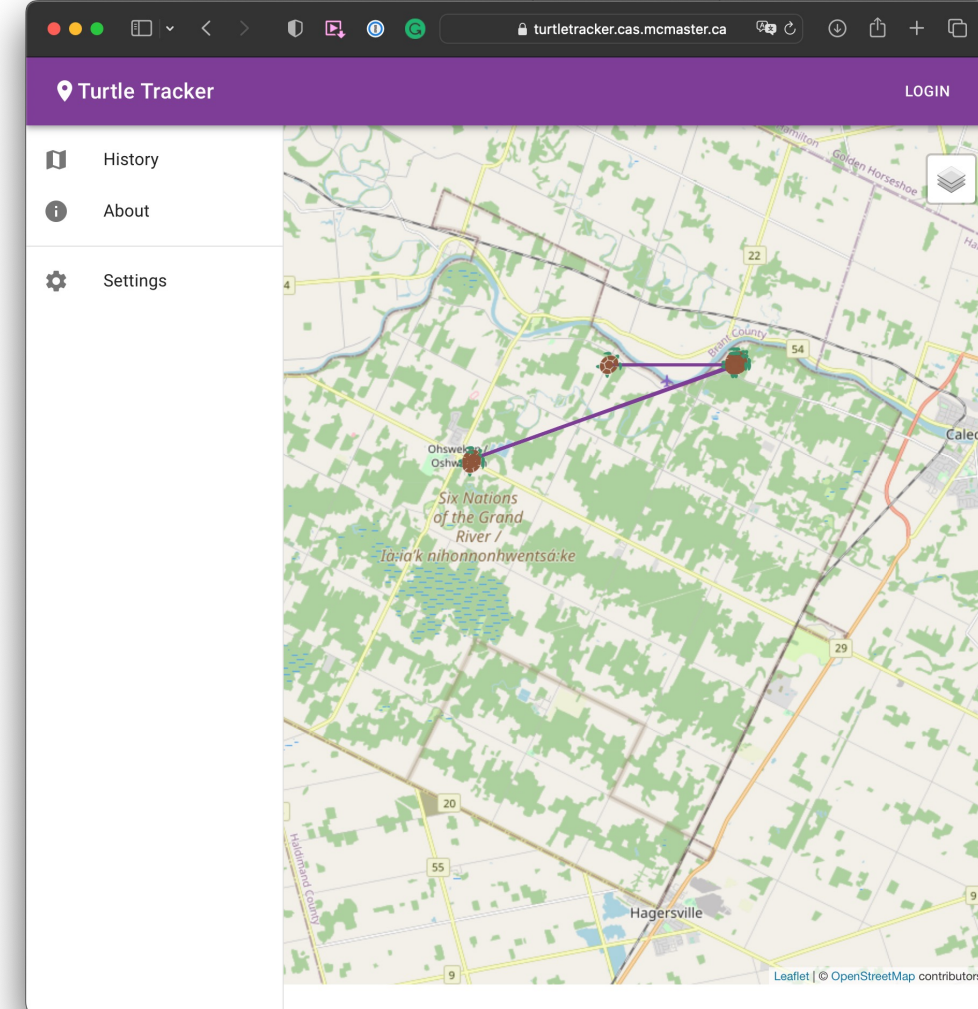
turtletracker.cas.mcmaster.ca

Turtle Tracker

LOGIN

History

About

Settings

Hamilton

Golden Horseshoe

22

4

Brant County

54

Ohsweken
Oshwe

Six Nations of the Grand River / Iá:ia'k nihonnonhwentsá:ke

Caled

29

20

55

Haldimand County

Hagersville

9

9

Leaflet | © OpenStreetMap contributors